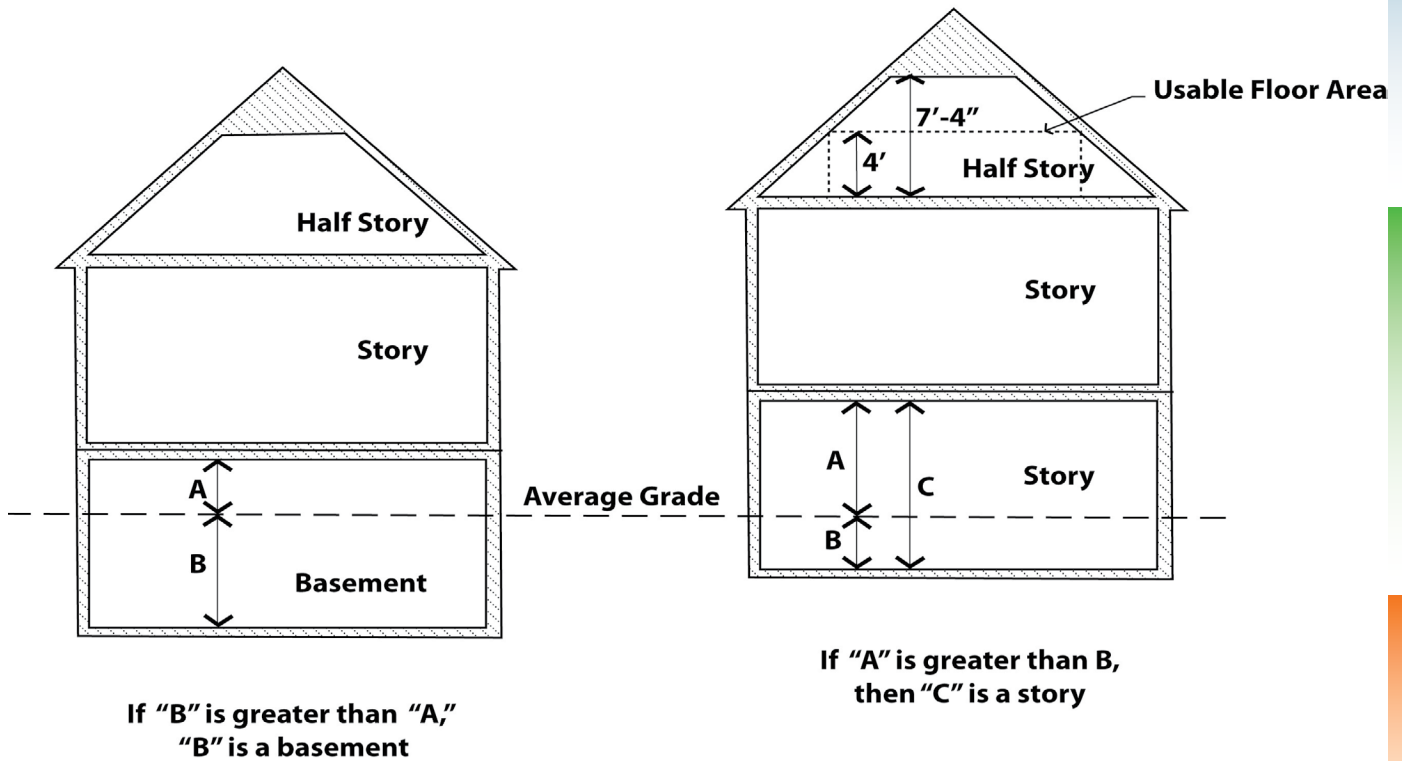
Half Story

Story

A

B

Basement

Average Grade

If "B" is greater than "A," "B" is a basement

Usable Floor Area

7'-4"

4'

Half Story

Story

A

C

Story

B

If "A" is greater than B, then "C" is a story